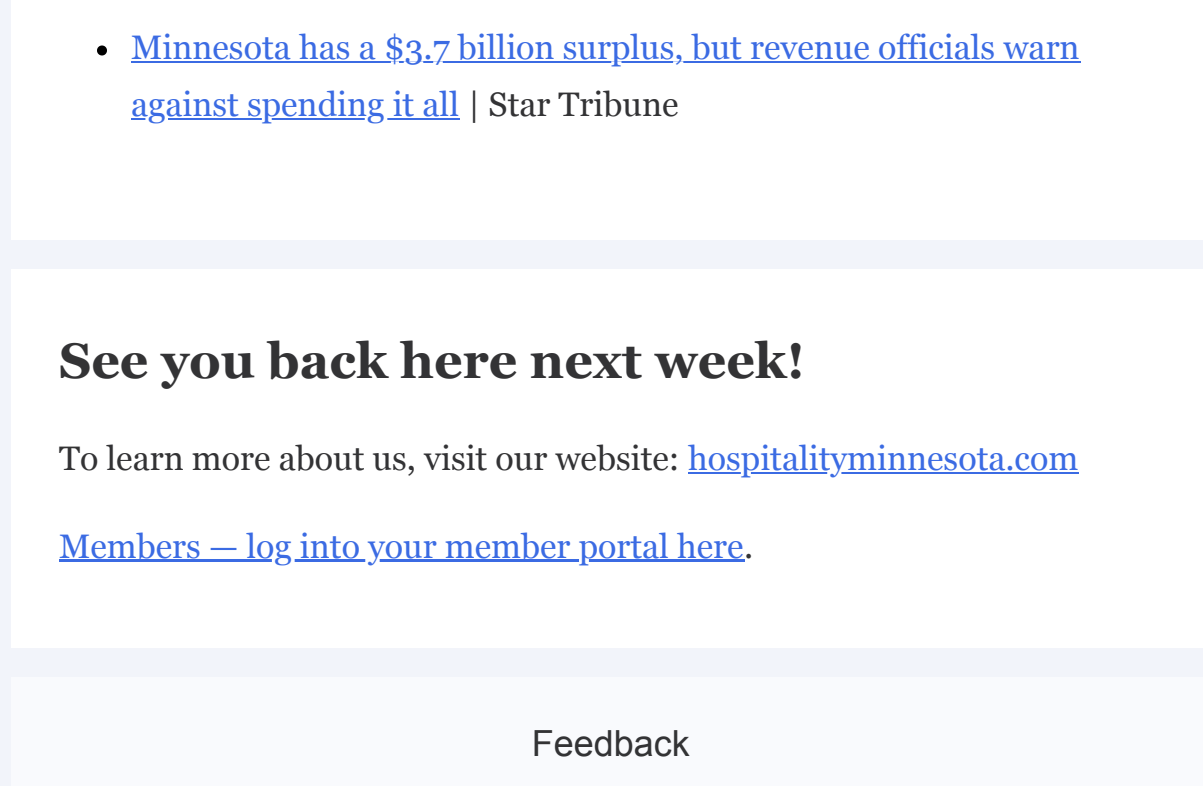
- Minnesota has a \$3.7 billion surplus, but revenue officials warn against spending it all | Star Tribune

See you back here next week!

To learn more about us, visit our website: hospitalityminnesota.com

Members — log into your member portal here.

Feedback